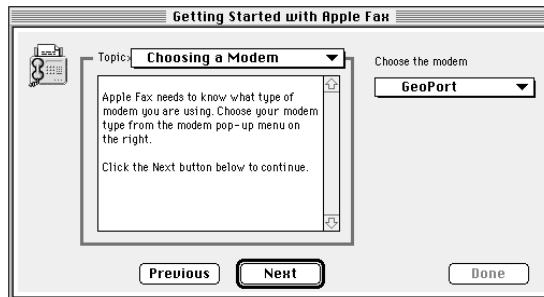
Getting Started with Apple Fax

Topic: Choosing a Modem

Choose the modem

GeoPort

Apple Fax needs to know what type of modem you are using. Choose your modem type from the modem pop-up menu on the right.

Click the Next button below to continue.

Previous

Next

Done